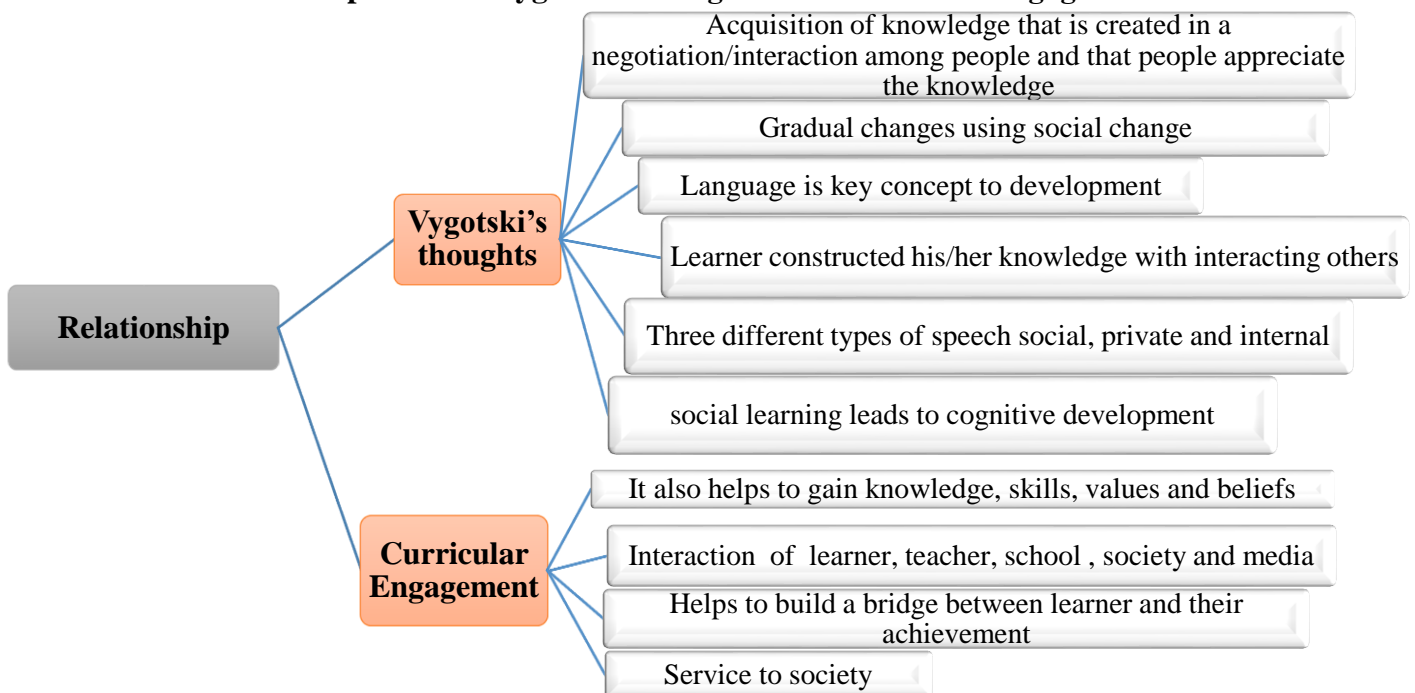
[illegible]

Acquisition of knowledge that is created in a negotiation/interaction among people and that people appreciate the knowledge

Gradual changes using social change

Language is key concept to development

Vygotski's thoughts

Learner constructed his/her knowledge with interacting others

Relationship

Three different types of speech social, private and internal

social learning leads to cognitive development

It also helps to gain knowledge, skills, values and beliefs

Curricular Engagement

Interaction of learner, teacher, school , society and media

Helps to build a bridge between learner and their achievement

Service to society